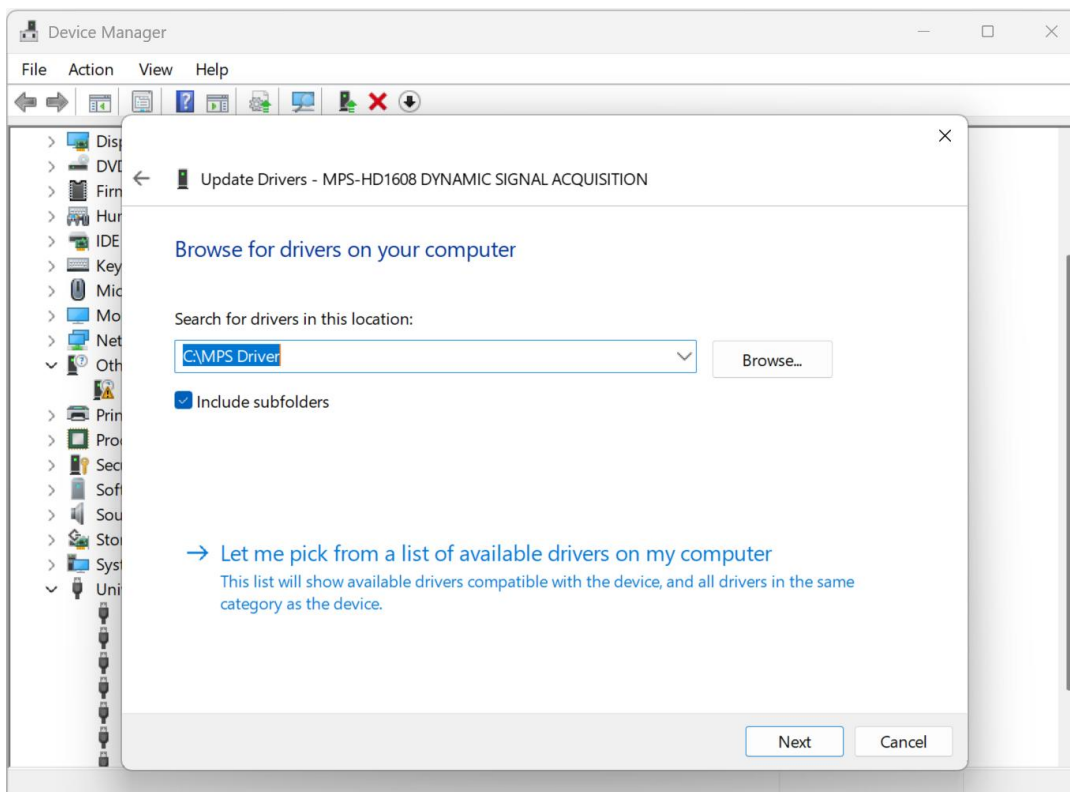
Device Manager

File Action View Help

Disp
DVD
Firm
Hur
IDE
Key
Mic
Mo
Net
Oth
Prin
Proc
Sec
Soft
Sou
Stor
Syst
Uni

Update Drivers - MPS-HD1608 DYNAMIC SIGNAL ACQUISITION

Browse for drivers on your computer

Search for drivers in this location:

C:\MPS Driver

Browse...

Include subfolders

→ Let me pick from a list of available drivers on my computer
This list will show available drivers compatible with the device, and all drivers in the same category as the device.

Next Cancel